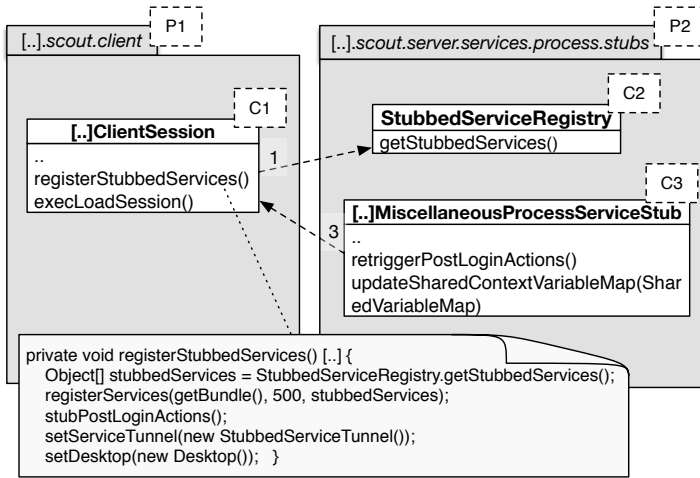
[..].scout.client

P1

C1

[..]ClientSession

..
registerStubbedServices()
execLoadSession()

[..].scout.server.services.process.stubs

P2

C2

StubbedServiceRegistry

getStubbedServices()

1

C3

[..]MiscellaneousProcessServiceStub

3

..
retriggerPostLoginActions()
updateSharedContextVariableMap(SharedVariableMap)

private void registerStubbedServices() [..] {
Object[] stubbedServices = StubbedServiceRegistry.getStubbedServices();
registerServices(getBundle(), 500, stubbedServices);
stubPostLoginActions();
setServiceTunnel(new StubbedServiceTunnel());
setDesktop(new Desktop()); }